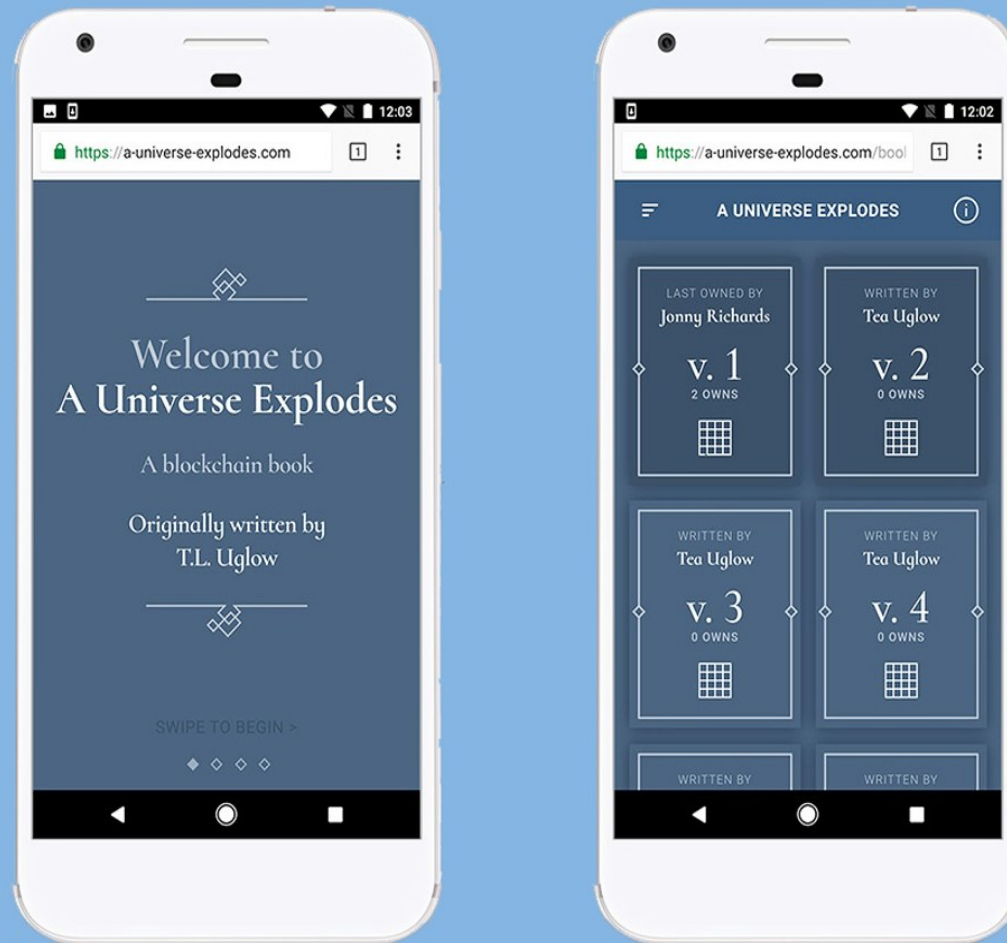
12:03

https://a-universe-explodes.com

1

Welcome to
A Universe Explodes

A blockchain book

Originally written by
T.L. Uglow

SWIPE TO BEGIN >

12:02

https://a-universe-explodes.com/bool

1

A UNIVERSE EXPLODES

LAST OWNED BY
Jonny Richards
v. 1
2 OWNS

WRITTEN BY
Tea Uglow
v. 2
0 OWNS

WRITTEN BY
Tea Uglow
v. 3
0 OWNS

WRITTEN BY
Tea Uglow
v. 4
0 OWNS

WRITTEN BY

WRITTEN BY